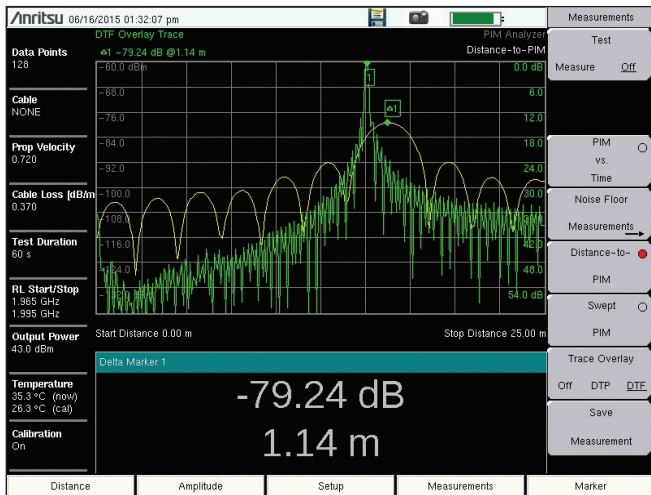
/inritsu 06/16/2015 01:32:07 pm

Data Points
128

Cable
NONE

Prop Velocity
0.720

Cable Loss [dB/m]
0.370

Test Duration
60 s

RL Start/Stop
1.965 GHz
1.995 GHz

Output Power
43.0 dBm

Temperature
35.3 °C (now)
26.3 °C (cal)

Calibration
On

DTF Overlay Trace
Δ1 -79.24 dB @1.14 m
PIM Analyzer
Distance-to-PIM

-60.0 dBm
-68.0
-76.0
-84.0
-92.0
-100.0
-108.0
-116.0
-124.0
-132.0

0.0 dB
6.0
12.0
18.0
24.0
30.0
36.0
42.0
48.0
54.0 dB

1
Δ1

Start Distance 0.00 m
Stop Distance 25.00 m

Delta Marker 1
-79.24 dB
1.14 m

Measurements
Test
Measure Off
PIM vs. Time
Noise Floor Measurements
Distance-to-PIM
Swept PIM
Trace Overlay
Off DTP DTF
Save Measurement

Distance
Amplitude
Setup
Measurements
Marker